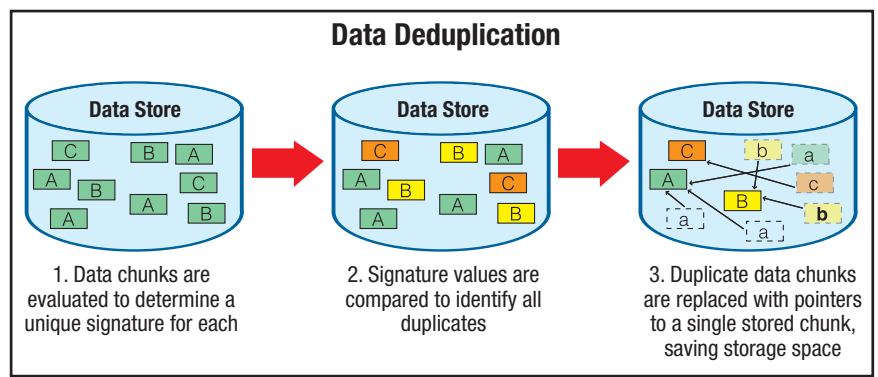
Data Deduplication

Data Store

C B A A B C A A B

Data Store

C B A A B C A A B

Data Store

C b a A c B b a a

1. Data chunks are evaluated to determine a unique signature for each

2. Signature values are compared to identify all duplicates

3. Duplicate data chunks are replaced with pointers to a single stored chunk, saving storage space